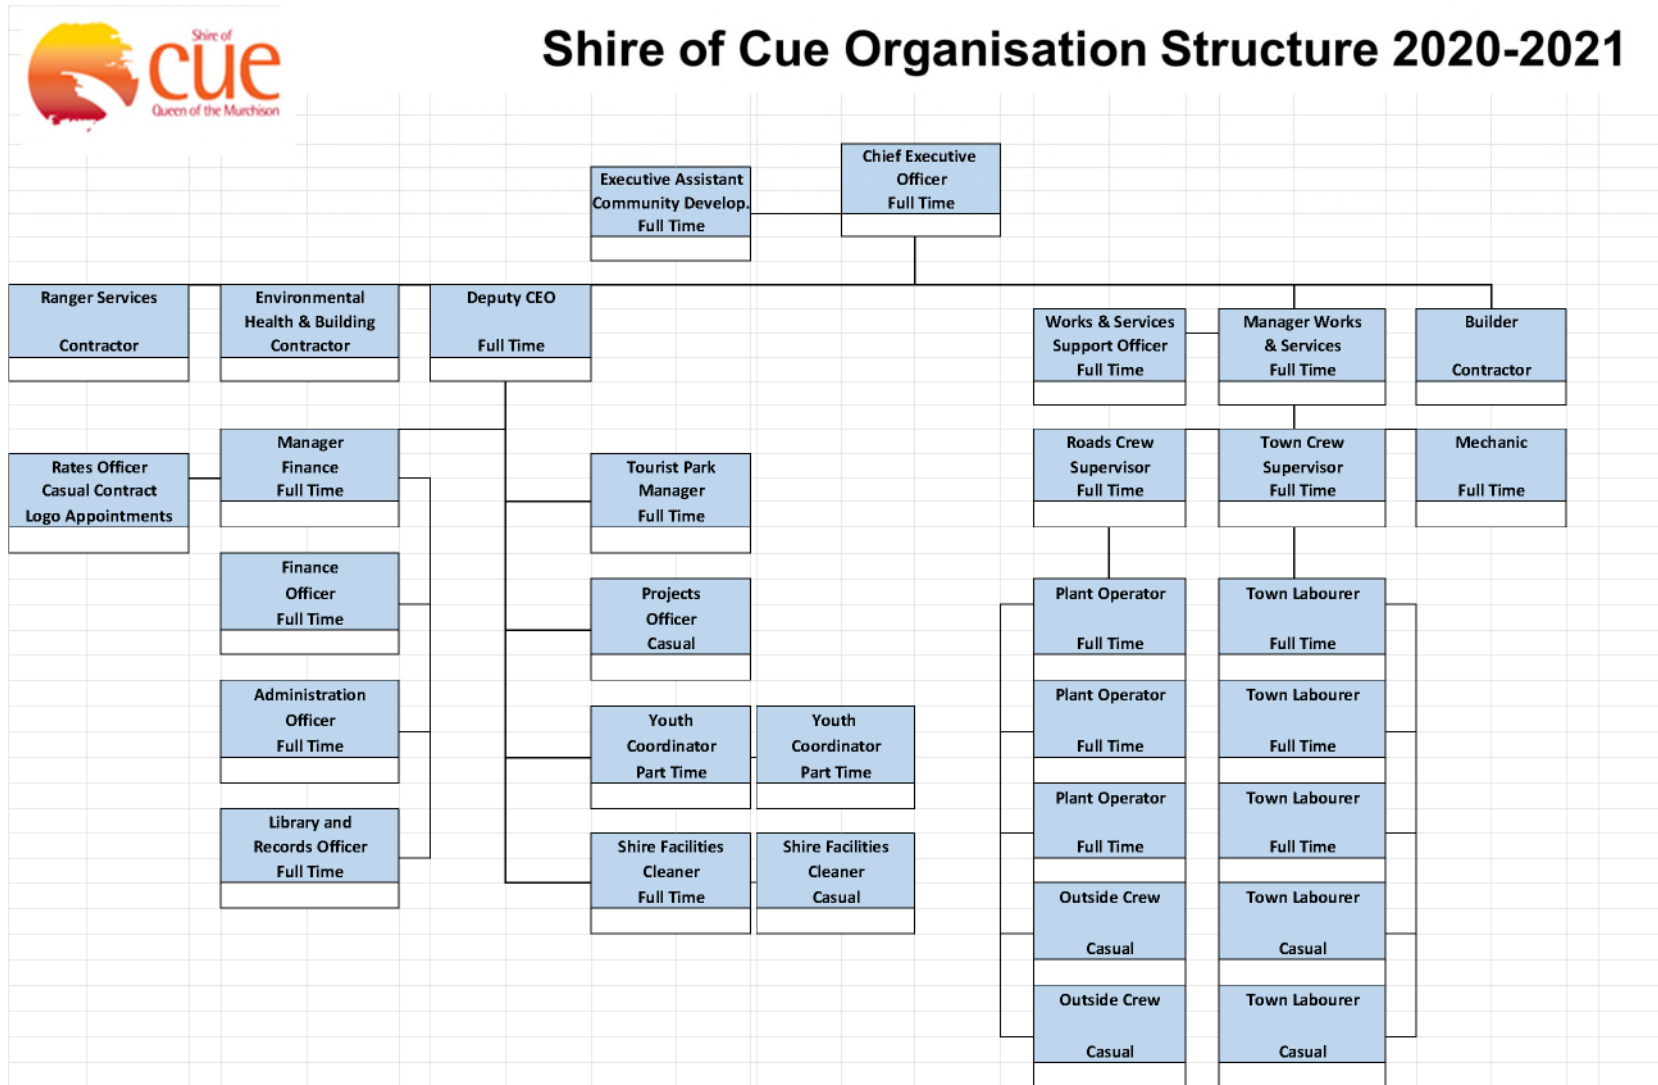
Shire of cue
Queen of the Murchison

Shire of Cue Organisation Structure 2020-2021

Chief Executive Officer
Full Time

Executive Assistant
Community Develop.
Full Time

Ranger Services
Contractor

Environmental Health & Building
Contractor

Deputy CEO
Full Time

Works & Services Support Officer
Full Time

Manager Works & Services
Full Time

Builder
Contractor

Rates Officer
Casual Contract
Logo Appointments

Manager Finance
Full Time

Tourist Park Manager
Full Time

Roads Crew Supervisor
Full Time

Town Crew Supervisor
Full Time

Mechanic
Full Time

Finance Officer
Full Time

Projects Officer
Casual

Plant Operator
Full Time

Town Labourer
Full Time

Administration Officer
Full Time

Youth Coordinator
Part Time

Youth Coordinator
Part Time

Plant Operator
Full Time

Town Labourer
Full Time

Library and Records Officer
Full Time

Shire Facilities Cleaner
Full Time

Shire Facilities Cleaner
Casual

Plant Operator
Full Time

Town Labourer
Full Time

Outside Crew
Casual

Town Labourer
Casual

Outside Crew
Casual

Town Labourer
Casual